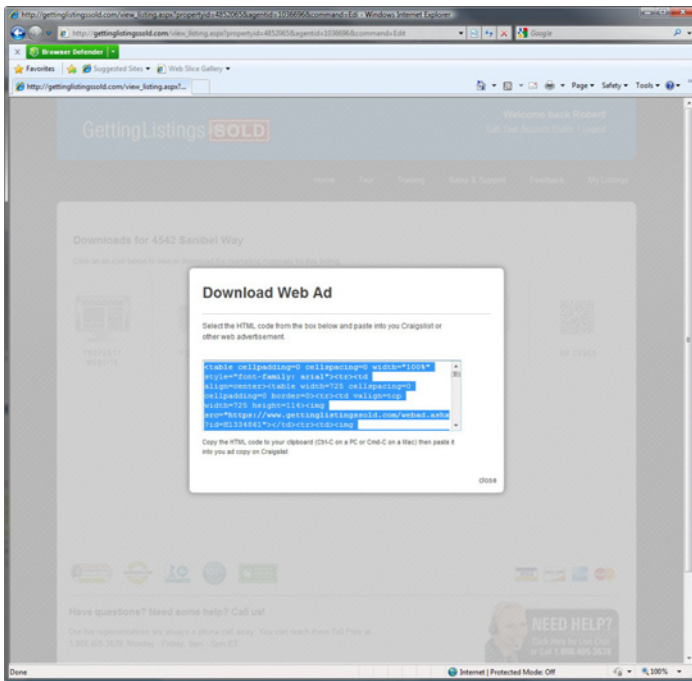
http://gettinglistingssold.com/view_listing.aspx?propertyid=4852065&agentid=1036696&command=Edit - Windows Internet Explorer

http://gettinglistingssold.com/view_listing.aspx?propertyid=4852065&agentid=1036696&command=Edit

Google

Browser Defender

Favorites

Suggested Sites

Web Slice Gallery

http://gettinglistingssold.com/view_listing.aspx?...

Page Safety Tools

GettingListingsSOLD

Welcome back Robert

Home Tour Training Sales & Support Feedback My Listings

Downloads for 4542 Sanibel Way

Download Web Ad

Select the HTML code from the box below and paste into you Craigslist or other web advertisement.

<table cellpadding=0 cellspacing=0 width="100%" style="font-family: arial"><tr><td align=center><table width=725 cellspacing=0 cellpadding=0 border=0><tr><td valign=top width=725 height=116><img src="https://www.gettinglistingssold.com/webad.ashx?id=81334861"></td></tr><tr><td><img

Copy the HTML code to your clipboard (Ctrl-C on a PC or Cmd-C on a Mac) then paste it into you ad copy on Craigslist

close

Have questions? Need some help? Call us!

NEED HELP?

Done

Internet | Protected Mode: Off

100%